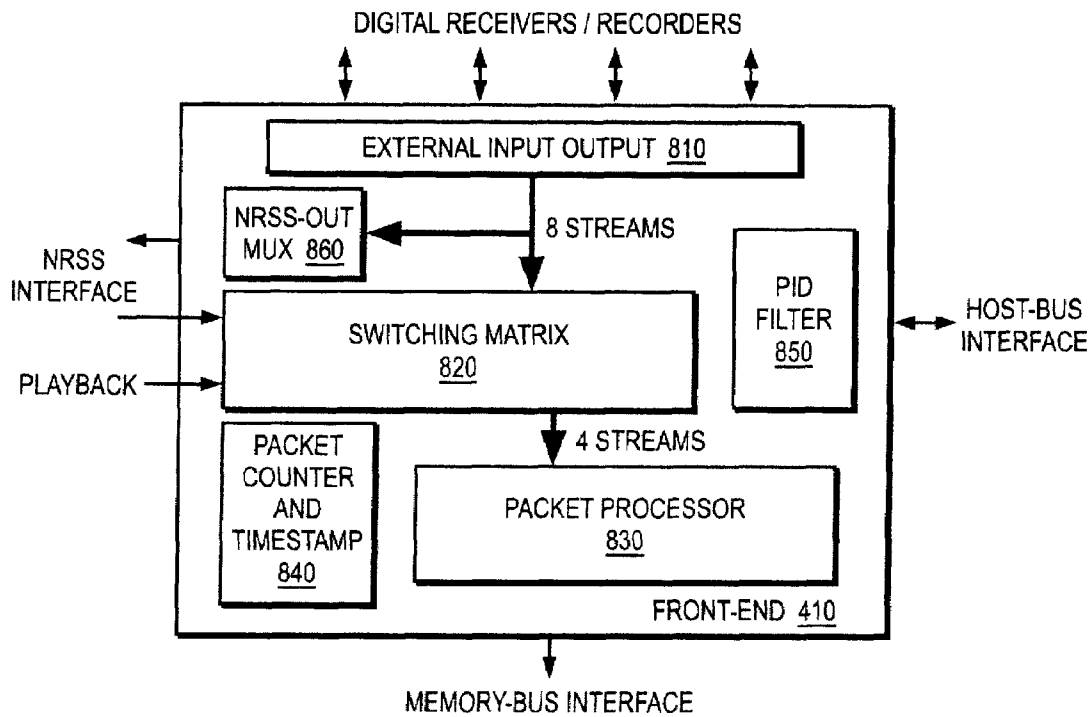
DIGITAL RECEIVERS / RECORDERS

EXTERNAL INPUT OUTPUT 810

NRSS-OUT MUX 860

8 STREAMS

NRSS INTERFACE

PID FILTER 850

HOST-BUS INTERFACE

SWITCHING MATRIX 820

PLAYBACK

PACKET COUNTER AND TIMESTAMP 840

4 STREAMS

PACKET PROCESSOR 830

FRONT-END 410

MEMORY-BUS INTERFACE